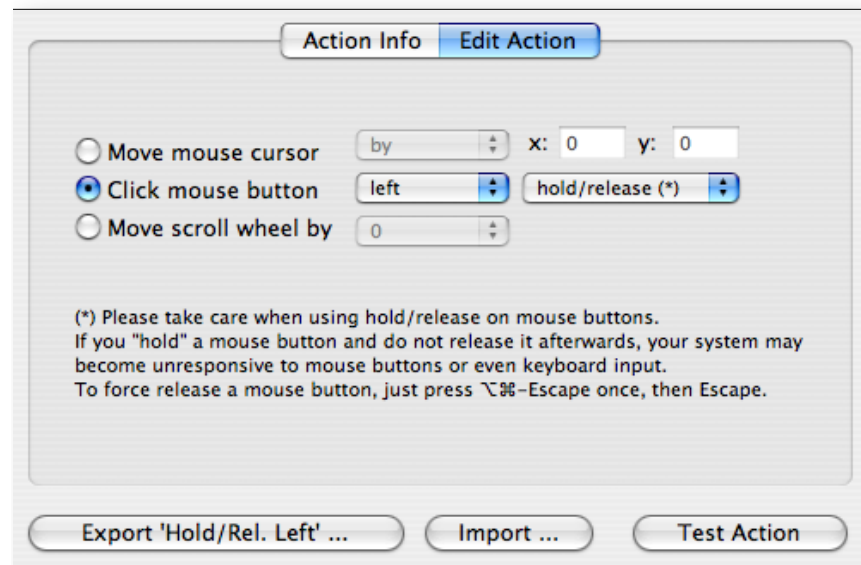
Action Info | Edit Action

Move mouse cursor | by | x: 0 | y: 0
Click mouse button | left | hold/release (*)
Move scroll wheel by | 0

(*) Please take care when using hold/release on mouse buttons.
If you "hold" a mouse button and do not release it afterwards, your system may become unresponsive to mouse buttons or even keyboard input.
To force release a mouse button, just press ⌥⌘-Escape once, then Escape.

Export 'Hold/Rel. Left' ... | Import ... | Test Action